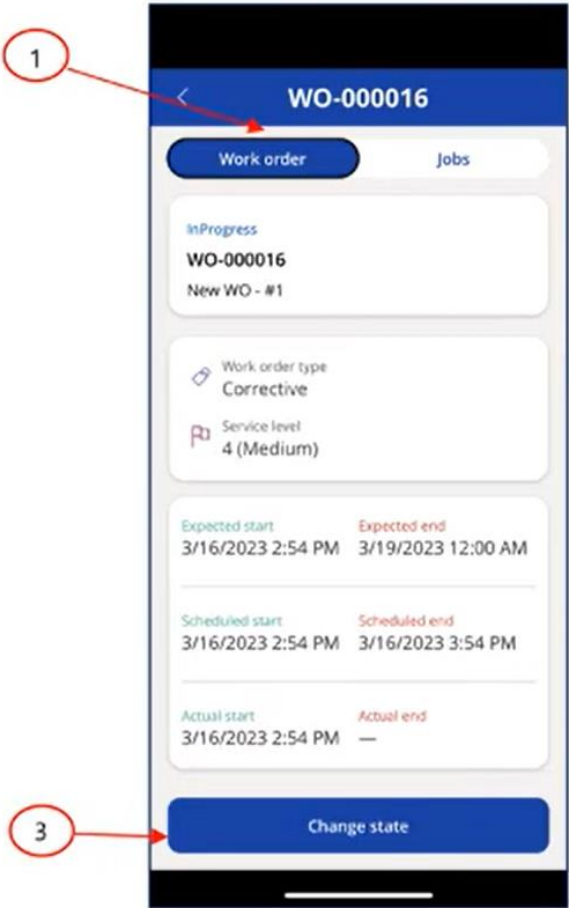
1

WO-000016

Work order

Jobs

InProgress

WO-000016

New WO - #1

Work order type

Corrective

Service level

4 (Medium)

Expected start

3/16/2023 2:54 PM

Expected end

3/19/2023 12:00 AM

Scheduled start

3/16/2023 2:54 PM

Scheduled end

3/16/2023 3:54 PM

Actual start

3/16/2023 2:54 PM

Actual end

—

3

Change state